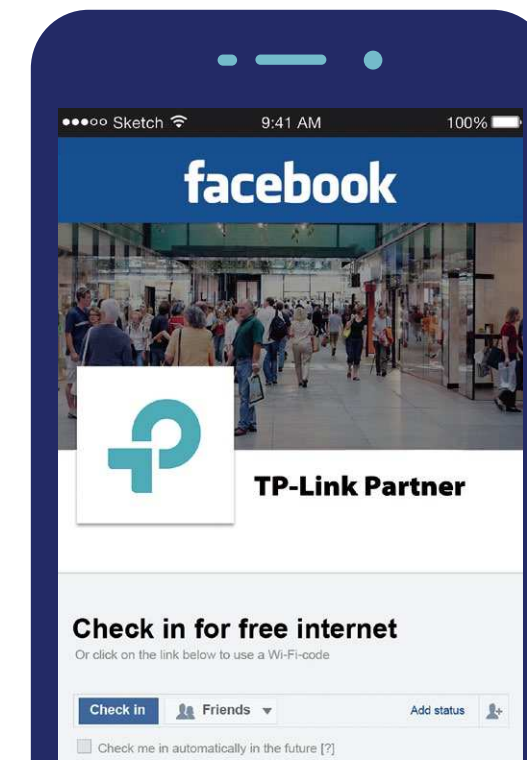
●●●○○ Sketch 9:41 AM 100%

facebook

TP-Link Partner

Check in for free internet
Or click on the link below to use a Wi-Fi-code

Check in Friends Add status

Check me in automatically in the future [?]